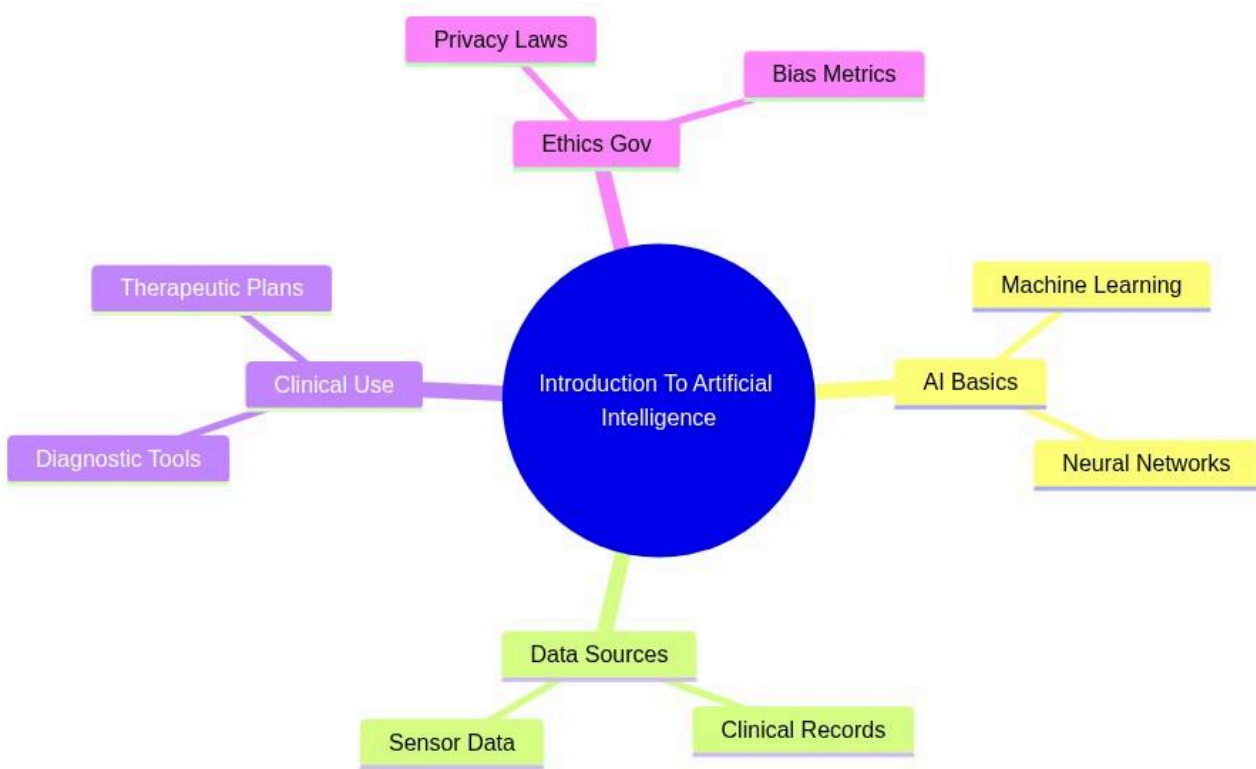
Privacy Laws

Bias Metrics

Ethics Gov

Therapeutic Plans

Clinical Use

Diagnostic Tools

Introduction To Artificial Intelligence

Machine Learning

AI Basics

Neural Networks

Data Sources

Sensor Data

Clinical Records